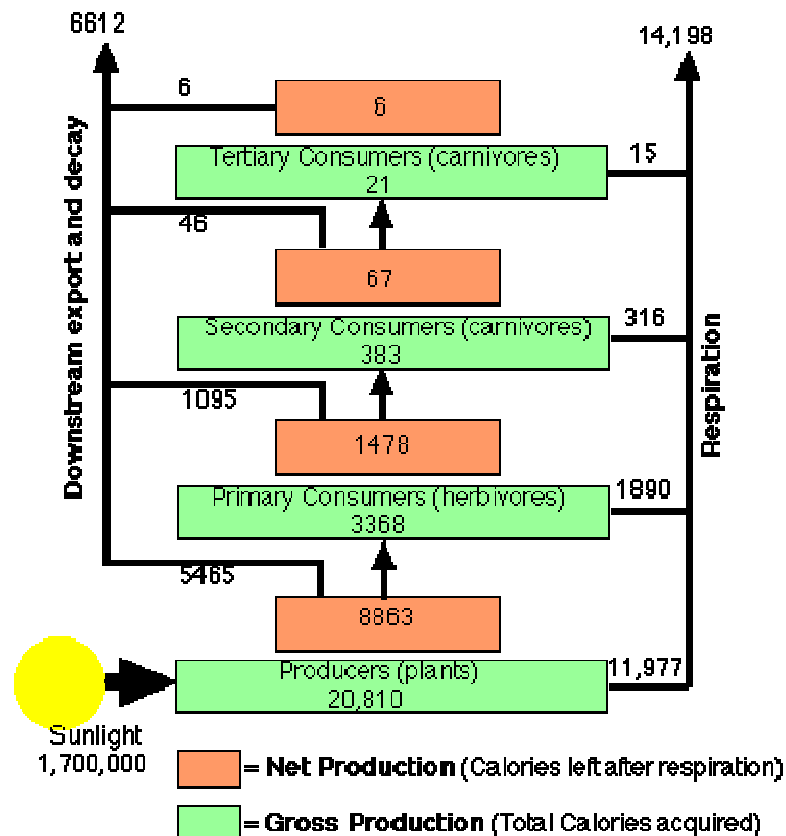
6612

14,198

6

6

Tertiary Consumers (carnivores)
21

15

46

67

Secondary Consumers (carnivores)
383

316

1095

1478

Primary Consumers (herbivores)
3368

1890

5465

8863

Producers (plants)
20,810

11,977

Downstream export and decay

Respiration

Sunlight
1,700,000

= Net Production (Calories left after respiration)

= Gross Production (Total Calories acquired)